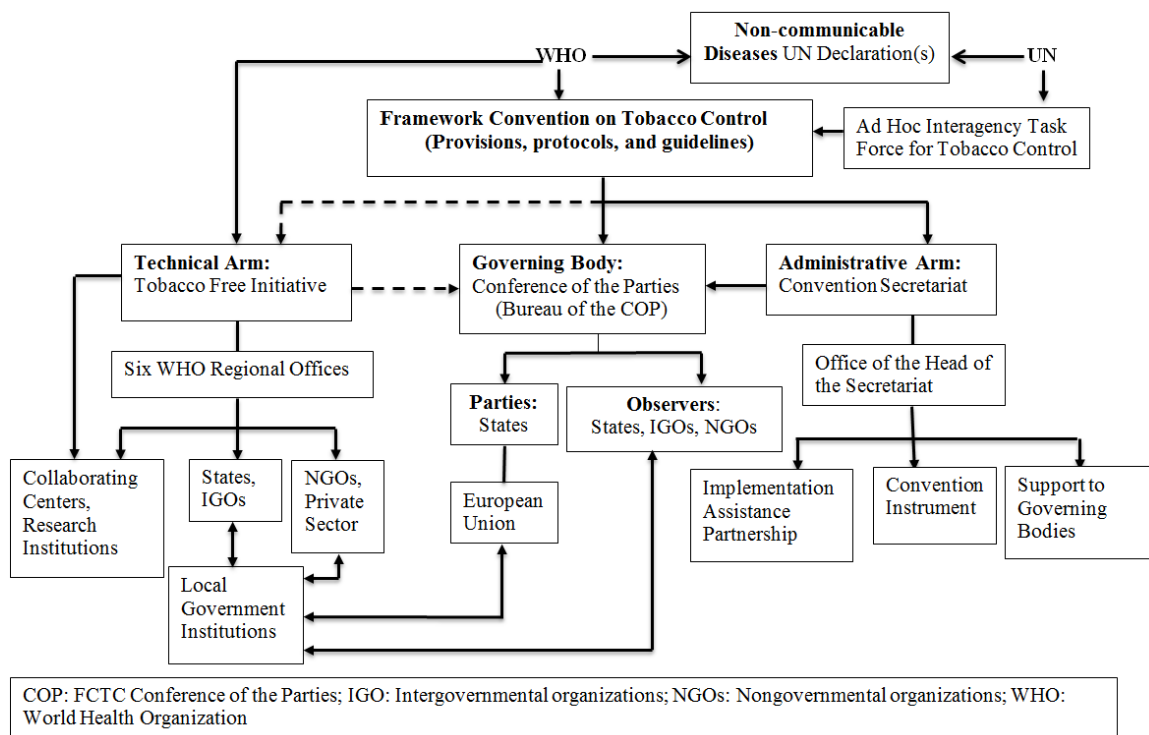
WHO

Non-communicable Diseases UN Declaration(s)

UN

Framework Convention on Tobacco Control (Provisions, protocols, and guidelines)

Ad Hoc Interagency Task Force for Tobacco Control

Technical Arm: Tobacco Free Initiative

Governing Body: Conference of the Parties (Bureau of the COP)

Administrative Arm: Convention Secretariat

Six WHO Regional Offices

Parties: States

Observers: States, IGOs, NGOs

Office of the Head of the Secretariat

Collaborating Centers, Research Institutions

States, IGOs

NGOs, Private Sector

European Union

Implementation Assistance Partnership

Convention Instrument

Support to Governing Bodies

Local Government Institutions

COP: FCTC Conference of the Parties; IGO: Intergovernmental organizations; NGOs: Nongovernmental organizations; WHO: World Health Organization